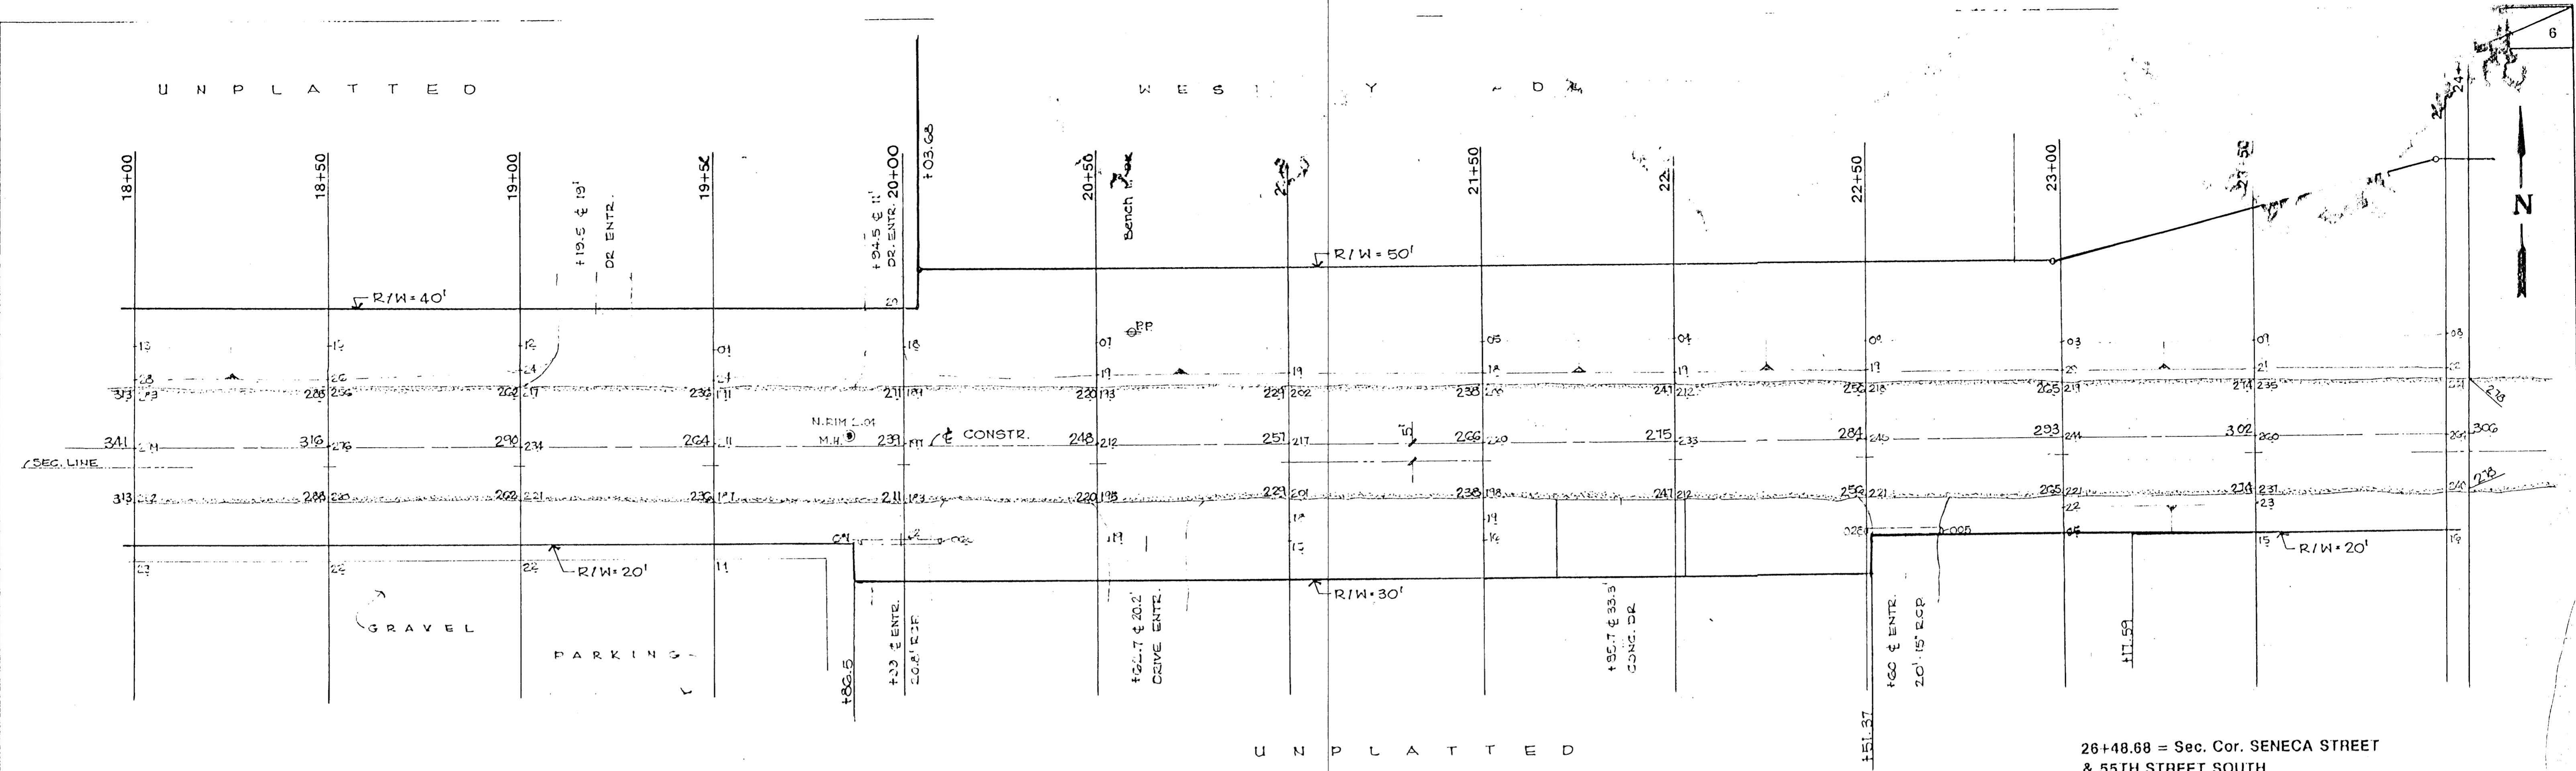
6

UNPLATTED

WES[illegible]Y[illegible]D

N

18+00

18+50

19+00

19+50

20+00

+03.68

20+50

Bench Mark

21+50

22+00

22+50

23+00

23+50

+19.5 ℄ 19'
DR. ENTR.

+94.5 ℄ 11'
DR. ENTR.

R/W=40'

R/W=50'

R/W=20'

R/W=30'

R/W=20'

℄ CONSTR.

N.RIM 2.04
M.H.

SEC. LINE

341

316

290

264

239

248

257

266

275

284

293

302

306

313

288

262

236

211

220

229

238

247

256

265

274

279

278

GRAVEL

PARKING

+86.5

+33 ℄ ENTR.
20.8' RCP

+62.7 ℄ 20.2'
DRIVE ENTR.

+95.7 ℄ 33.3'
CONC. DR.

+51.37

+60 ℄ ENTR.
20' 15" RCP

+11.59

UNPLATTED

26+48.68 = Sec. Cor. SENECA STREET
& 55TH STREET SOUTH